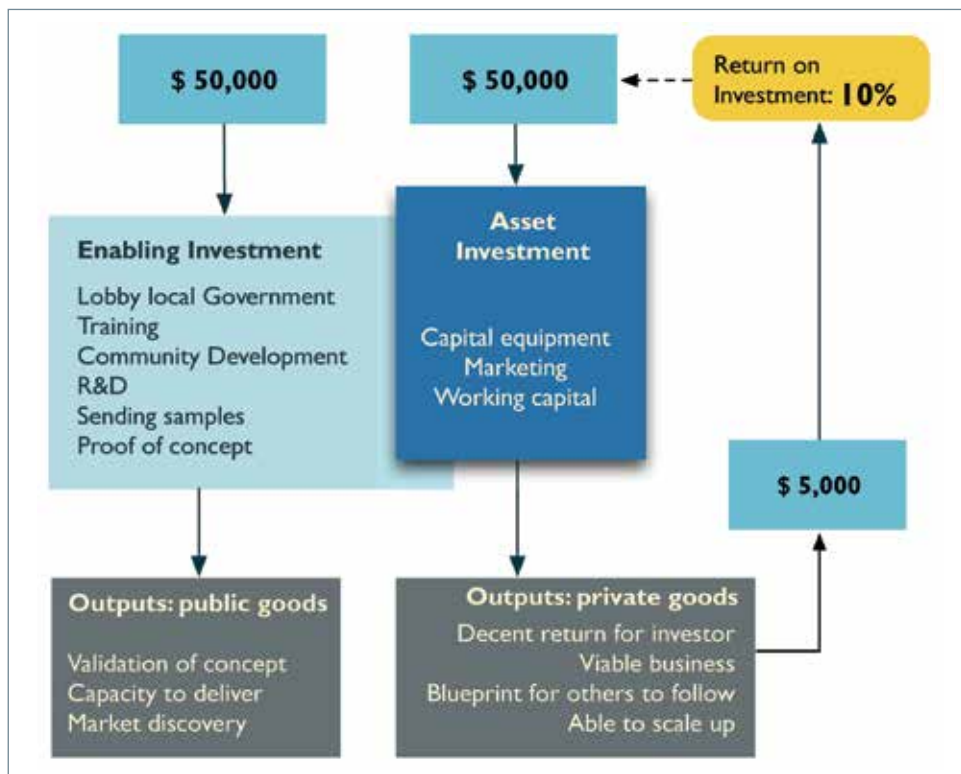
$ 50,000

$ 50,000

Return on Investment: 10%

Enabling Investment

Lobby local Government
Training
Community Development
R&D
Sending samples
Proof of concept

Asset Investment

Capital equipment
Marketing
Working capital

$ 5,000

Outputs: public goods

Validation of concept
Capacity to deliver
Market discovery

Outputs: private goods

Decent return for investor
Viable business
Blueprint for others to follow
Able to scale up